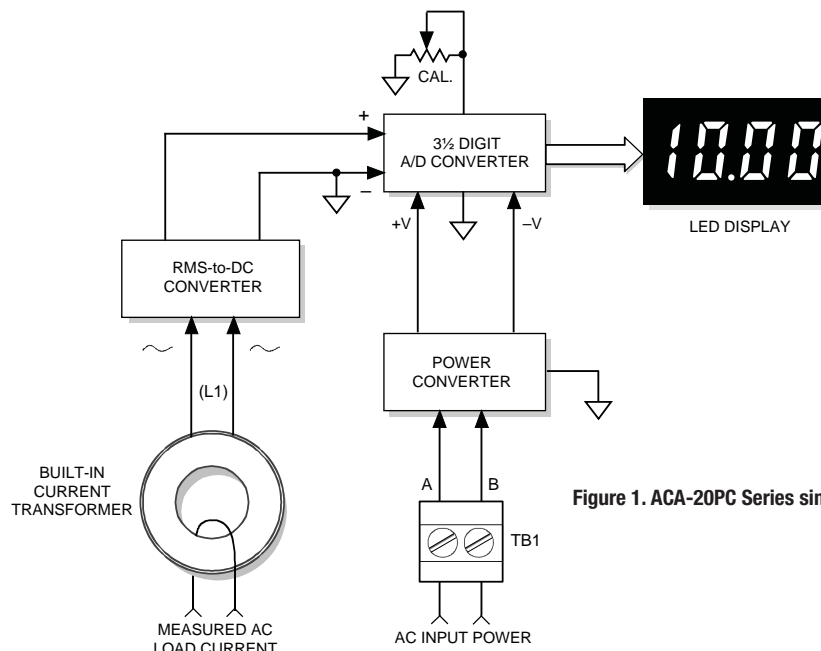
CAL.

+

3½ DIGIT
A/D CONVERTER

–

10.00

LED DISPLAY

+V

–V

RMS-to-DC
CONVERTER

POWER
CONVERTER

(L1)

BUILT-IN
CURRENT
TRANSFORMER

A

B

TB1

Figure 1. ACA-20PC Series sin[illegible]

MEASURED AC
LOAD CURRENT

AC INPUT POWER